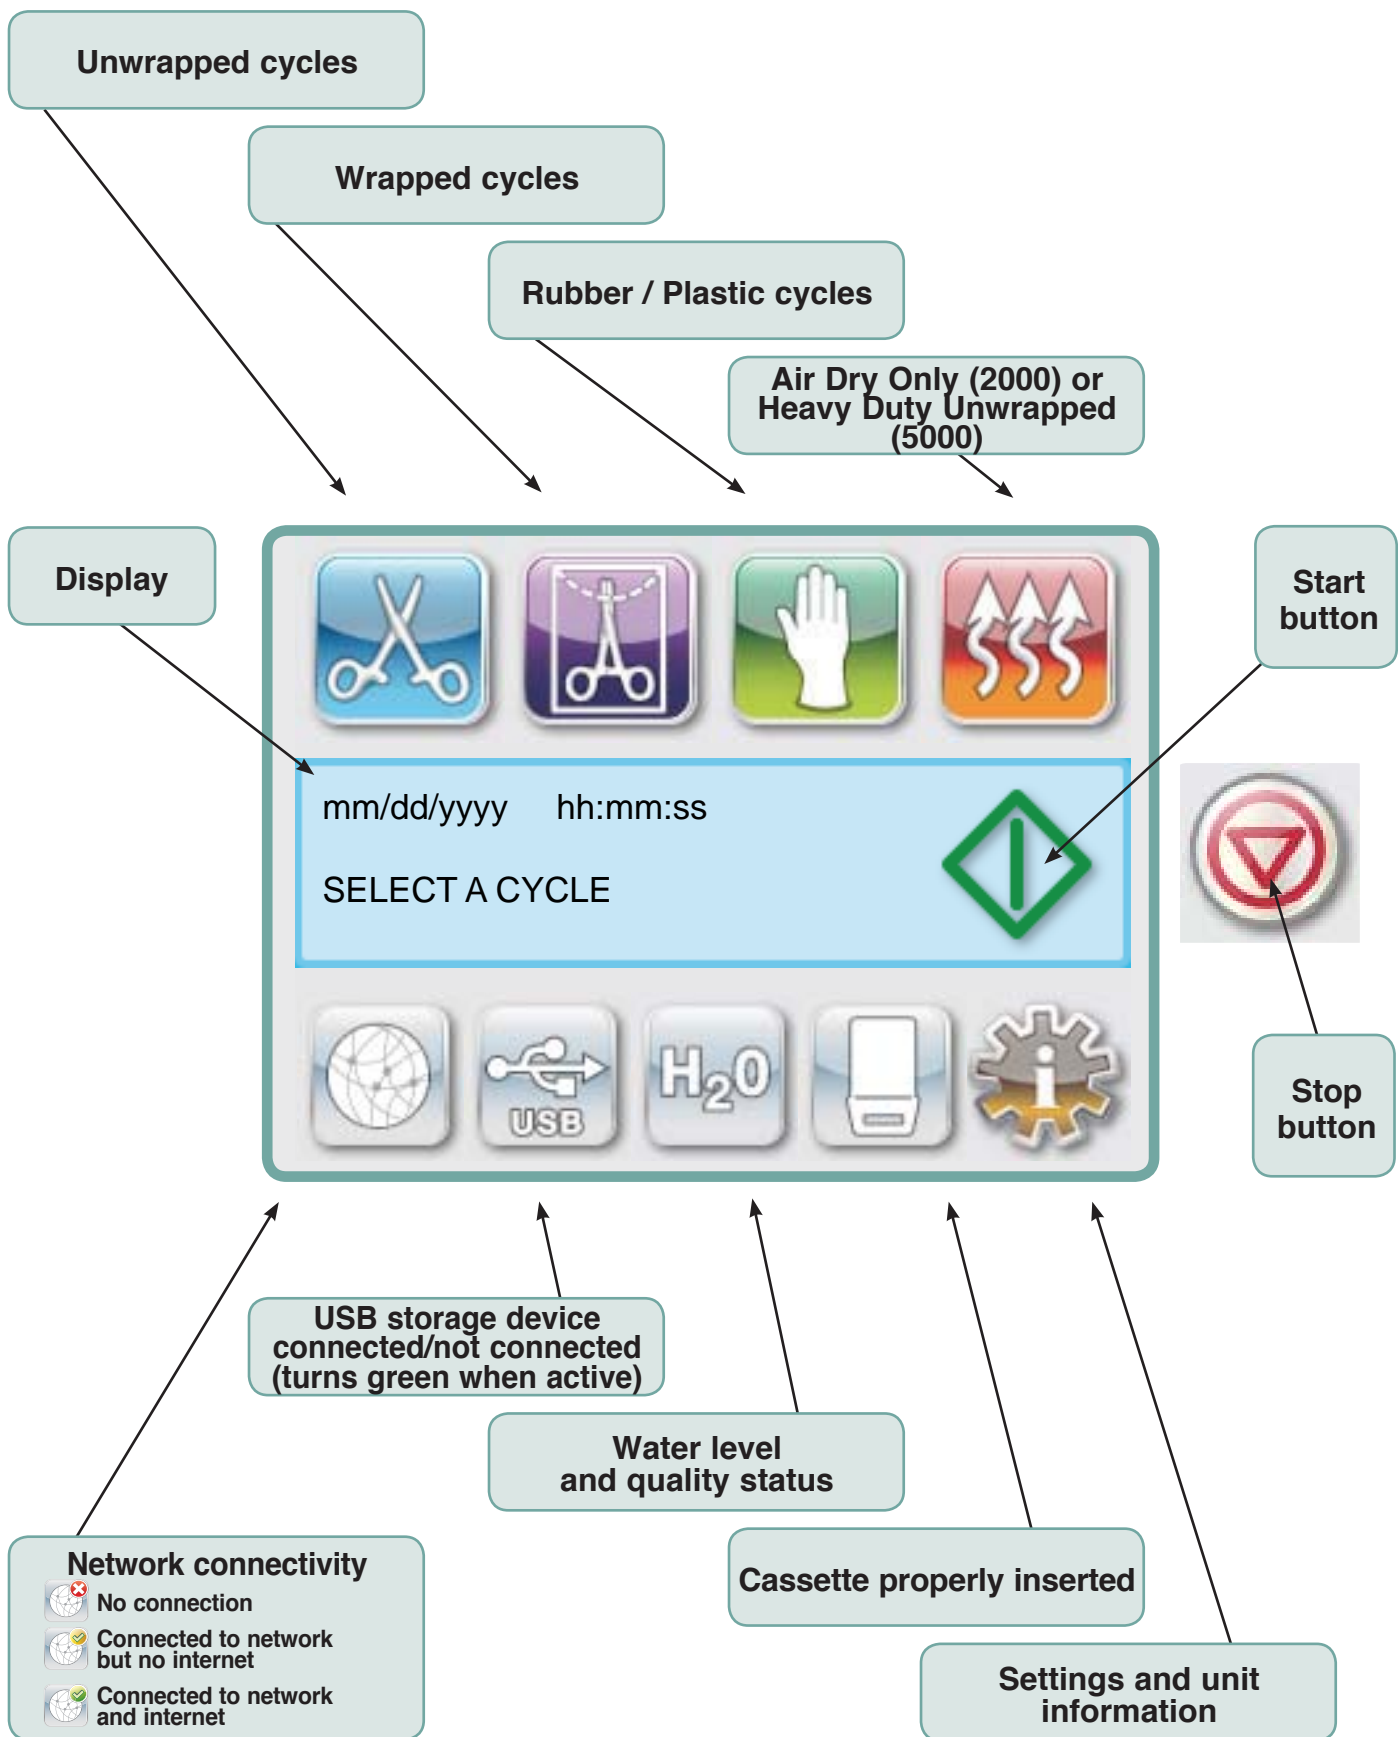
Unwrapped cycles

Wrapped cycles

Rubber / Plastic cycles

Air Dry Only (2000) or Heavy Duty Unwrapped (5000)

Display

Start button

mm/dd/yyyy hh:mm:ss

SELECT A CYCLE

USB

$H_2O$

Stop button

USB storage device connected/not connected (turns green when active)

Water level and quality status

Network connectivity
No connection
Connected to network but no internet
Connected to network and internet

Cassette properly inserted

Settings and unit information